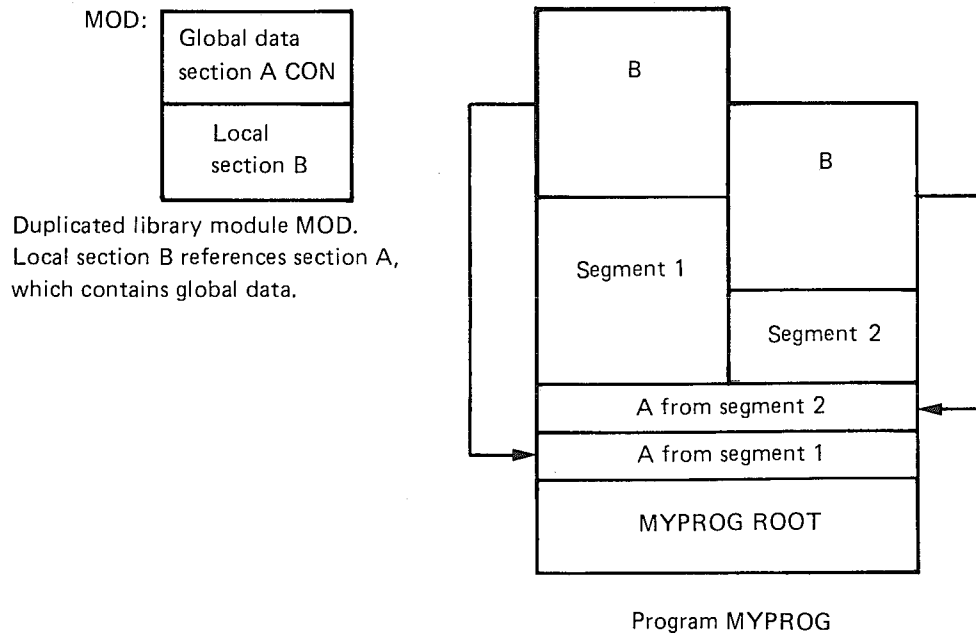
MOD:

Global data section A CON

Local section B

Duplicated library module MOD. Local section B references section A, which contains global data.

B

B

Segment 1

Segment 2

A from segment 2

A from segment 1

MYPROG ROOT

Program MYPROG